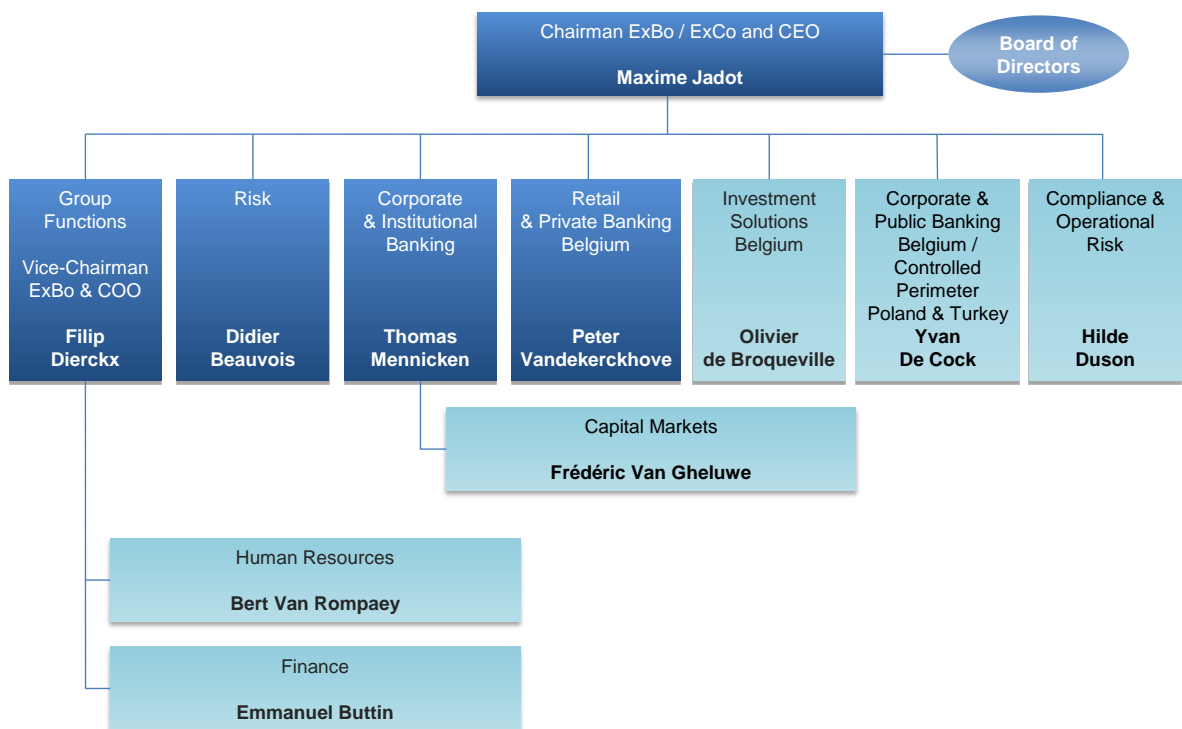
Chairman ExBo / ExCo and CEO

Maxime Jadot

Board of Directors

Group Functions

Vice-Chairman ExBo & COO

Filip Dierckx

Risk

Didier Beauvois

Corporate & Institutional Banking

Thomas Mennicken

Retail & Private Banking Belgium

Peter Vandekerckhove

Investment Solutions Belgium

Olivier de Broqueville

Corporate & Public Banking Belgium / Controlled Perimeter Poland & Turkey

Yvan De Cock

Compliance & Operational Risk

Hilde Duson

Capital Markets

Frédéric Van Gheluwe

Human Resources

Bert Van Rompaey

Finance

Emmanuel Buttin